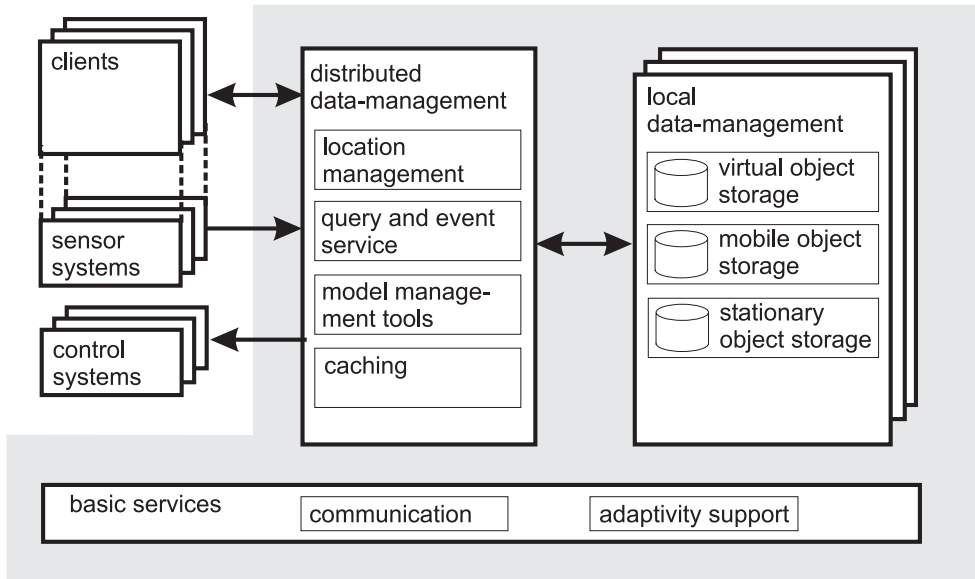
clients

sensor systems

control systems

distributed data-management

location management

query and event service

model management tools

caching

local data-management

virtual object storage

mobile object storage

stationary object storage

basic services

communication

adaptivity support